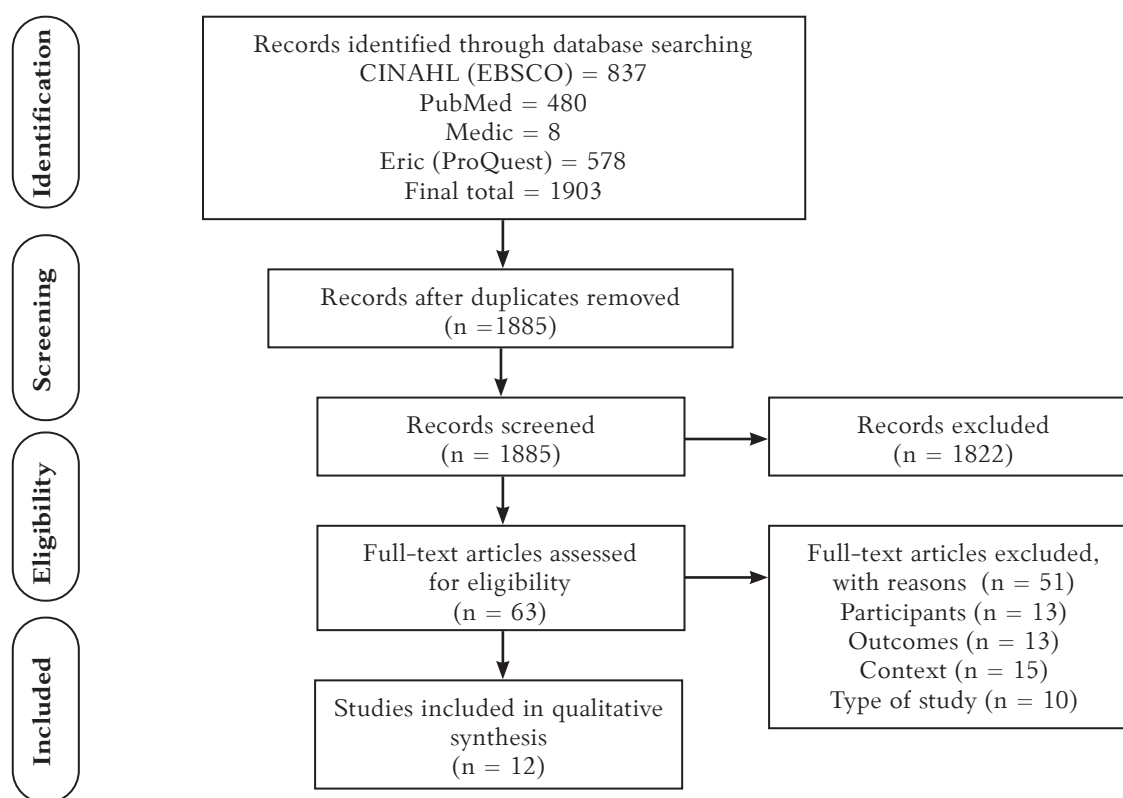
Identification

Records identified through database searching
CINAHL (EBSCO) = 837
PubMed = 480
Medic = 8
Eric (ProQuest) = 578
Final total = 1903

Screening

Records after duplicates removed
(n =1885)

Records screened
(n = 1885)

Records excluded
(n = 1822)

Eligibility

Full-text articles assessed for eligibility
(n = 63)

Full-text articles excluded, with reasons (n = 51)
Participants (n = 13)
Outcomes (n = 13)
Context (n = 15)
Type of study (n = 10)

Included

Studies included in qualitative synthesis
(n = 12)